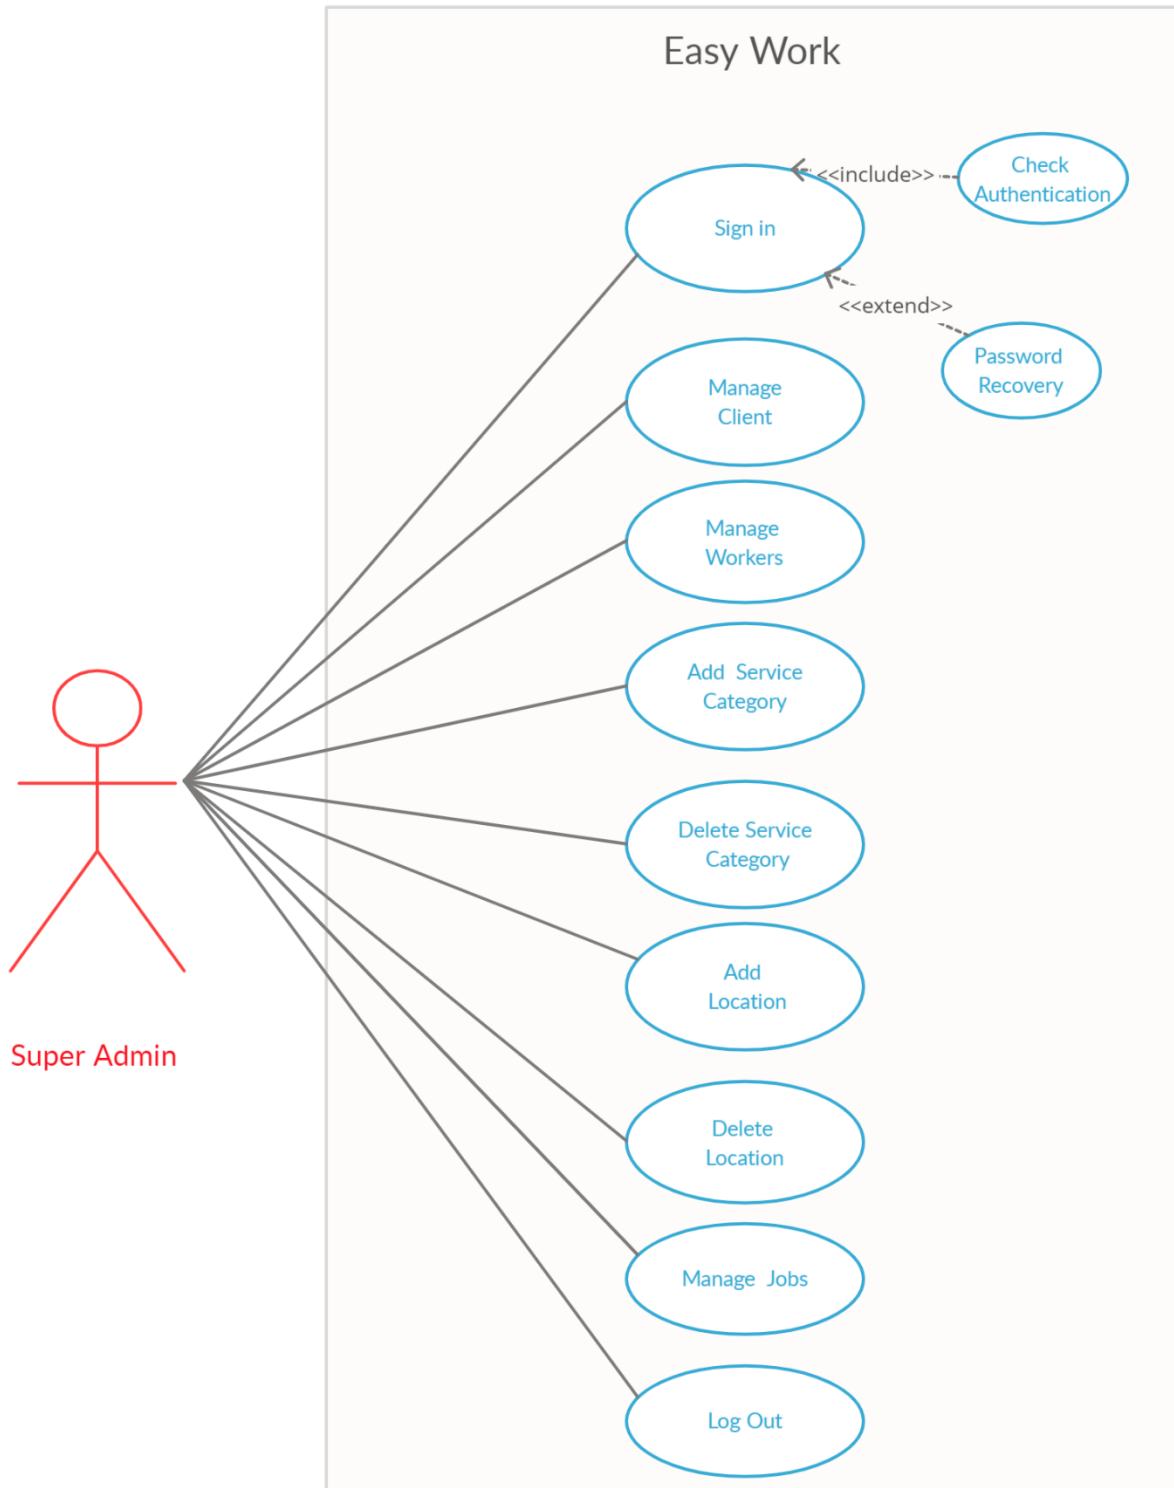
Easy Work

Sign in

<<include>>

Check Authentication

<<extend>>

Password Recovery

Manage Client

Manage Workers

Add Service Category

Delete Service Category

Add Location

Delete Location

Manage Jobs

Log Out

Super Admin